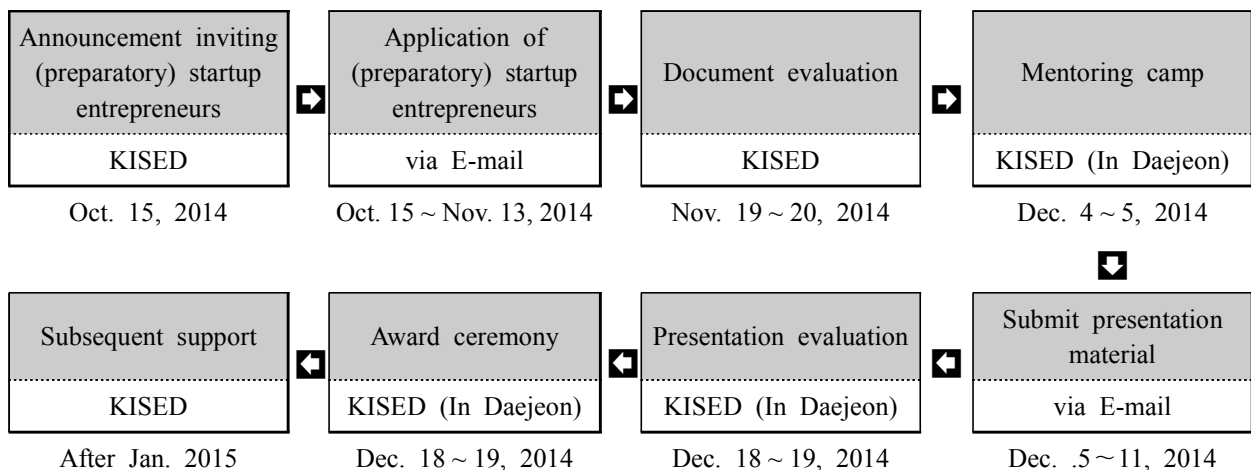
Announcement inviting (preparatory) startup entrepreneurs

KISED

Oct. 15, 2014

Application of (preparatory) startup entrepreneurs

via E-mail

Oct. 15 ~ Nov. 13, 2014

Document evaluation

KISED

Nov. 19 ~ 20, 2014

Mentoring camp

KISED (In Daejeon)

Dec. 4 ~ 5, 2014

Submit presentation material

via E-mail

Dec. .5 ~ 11, 2014

Presentation evaluation

KISED (In Daejeon)

Dec. 18 ~ 19, 2014

Award ceremony

KISED (In Daejeon)

Dec. 18 ~ 19, 2014

Subsequent support

KISED

After Jan. 2015